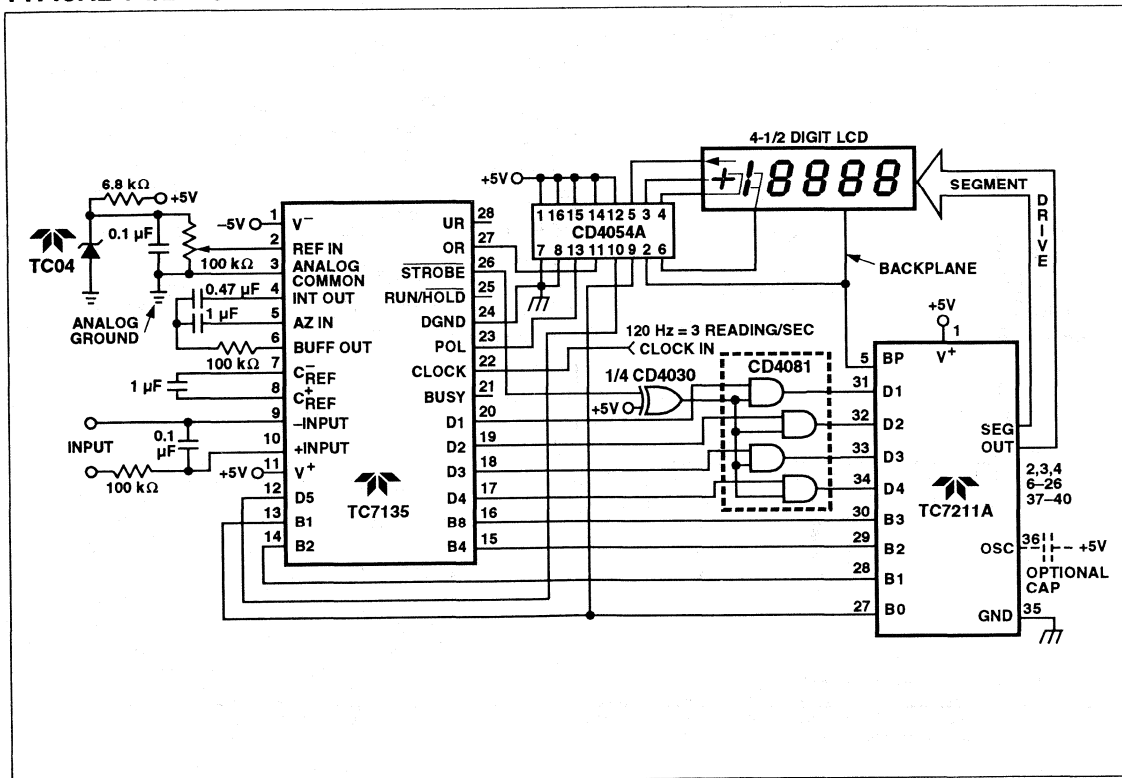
4-1/2 DIGIT LCD

+5V

SEGMENT

DRIVE

6.8 kΩ

+5V

–5V

1

$V^-$

UR

28

0.1 µF

2

REF IN

OR

27

1 16 15 14 12 5 3 4

CD4054A

7 8 13 11 10 9 2 6

TC04

100 kΩ

3

ANALOG COMMON

$\overline{STROBE}$

26

BACKPLANE

0.47 µF

4

INT OUT

RUN/$\overline{HOLD}$

25

1 µF

5

AZ IN

DGND

24

ANALOG GROUND

+5V

1

6

BUFF OUT

POL

23

120 Hz = 3 READING/SEC

100 kΩ

7

$C^-_{REF}$

CLOCK

22

CLOCK IN

5

BP

$V^+$

1 µF

8

$C^+_{REF}$

BUSY

21

1/4 CD4030

CD4081

31

D1

9

–INPUT

D1

20

+5V

32

D2

INPUT

0.1 µF

10

+INPUT

D2

19

SEG OUT

100 kΩ

+5V

11

$V^+$

D3

18

33

D3

12

D5

D4

17

34

D4

2,3,4 6–26 37–40

13

B1

TC7135

B8

16

30

B3

TC7211A

14

B2

B4

15

29

B2

OSC

36

+5V

28

B1

OPTIONAL CAP

27

B0

GND

35